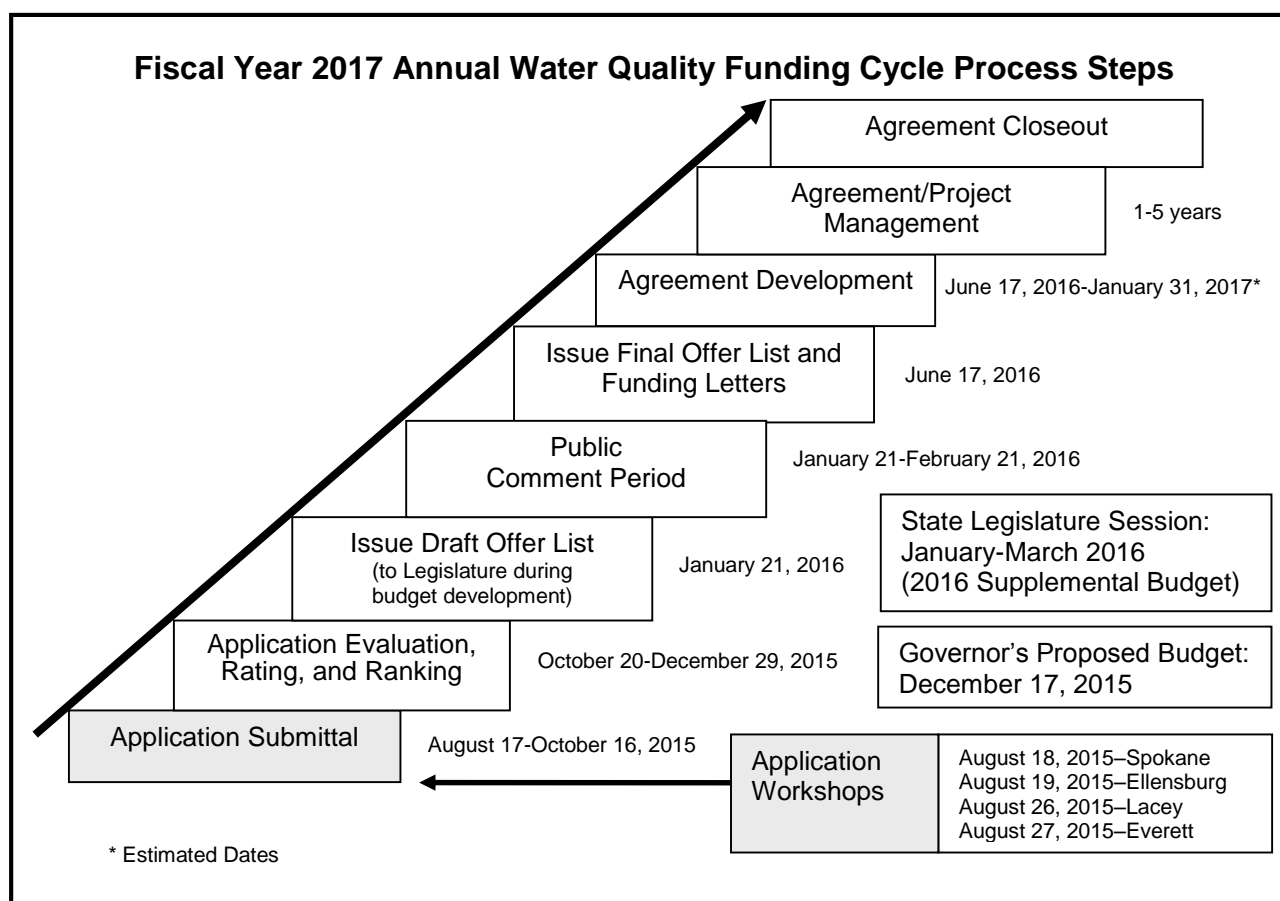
Fiscal Year 2017 Annual Water Quality Funding Cycle Process Steps

Agreement Closeout

Agreement/Project Management

1-5 years

Agreement Development

June 17, 2016-January 31, 2017*

Issue Final Offer List and Funding Letters

June 17, 2016

Public Comment Period

January 21-February 21, 2016

State Legislature Session: January-March 2016 (2016 Supplemental Budget)

Issue Draft Offer List (to Legislature during budget development)

January 21, 2016

Application Evaluation, Rating, and Ranking

October 20-December 29, 2015

Governor's Proposed Budget: December 17, 2015

Application Submittal

August 17-October 16, 2015

Application Workshops

August 18, 2015–Spokane
August 19, 2015–Ellensburg
August 26, 2015–Lacey
August 27, 2015–Everett

* Estimated Dates